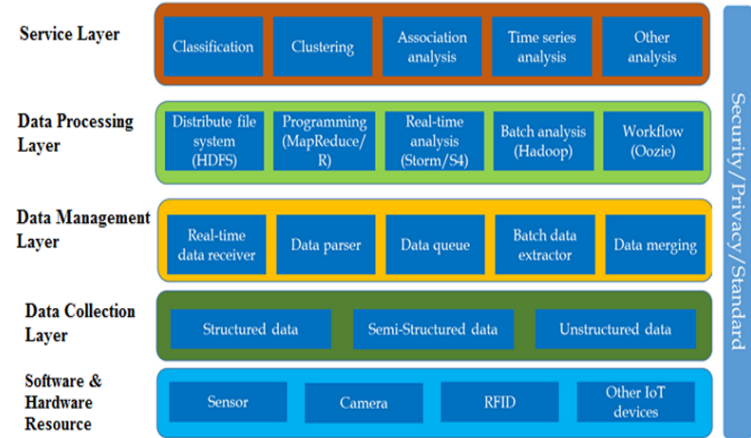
Service Layer

Classification

Clustering

Association analysis

Time series analysis

Other analysis

Data Processing Layer

Distribute file system (HDFS)

Programming (MapReduce/ R)

Real-time analysis (Storm/S4)

Batch analysis (Hadoop)

Workflow (Oozie)

Data Management Layer

Real-time data receiver

Data parser

Data queue

Batch data extractor

Data merging

Data Collection Layer

Structured data

Semi-Structured data

Unstructured data

Software & Hardware Resource

Sensor

Camera

RFID

Other IoT devices

Security/Privacy/Standard